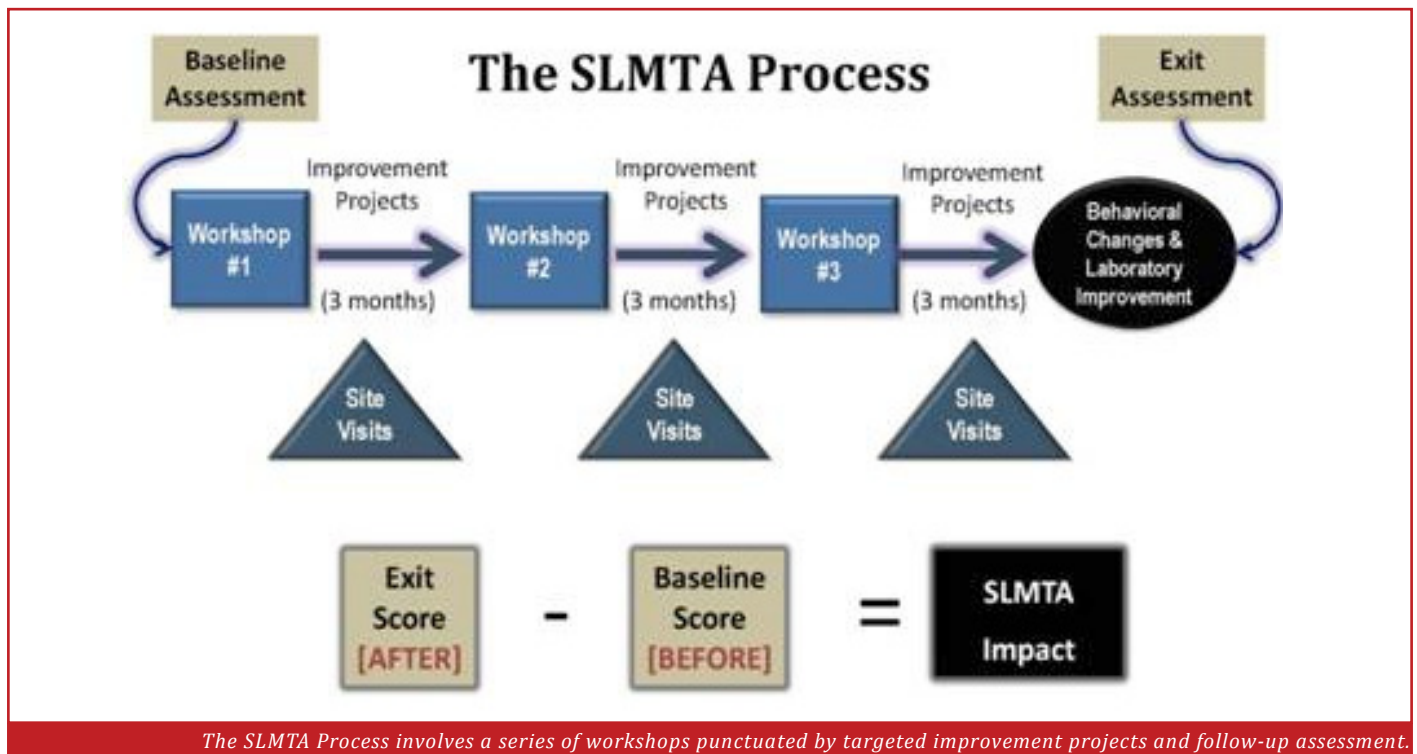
The SLMTA Process

Baseline Assessment

Exit Assessment

Workshop #1

Improvement Projects

(3 months)

Workshop #2

Improvement Projects

(3 months)

Workshop #3

Improvement Projects

(3 months)

Behavioral Changes & Laboratory Improvement

Site Visits

Site Visits

Site Visits

Exit Score [AFTER]

-

Baseline Score [BEFORE]

=

SLMTA Impact

The SLMTA Process involves a series of workshops punctuated by targeted improvement projects and follow-up assessment.